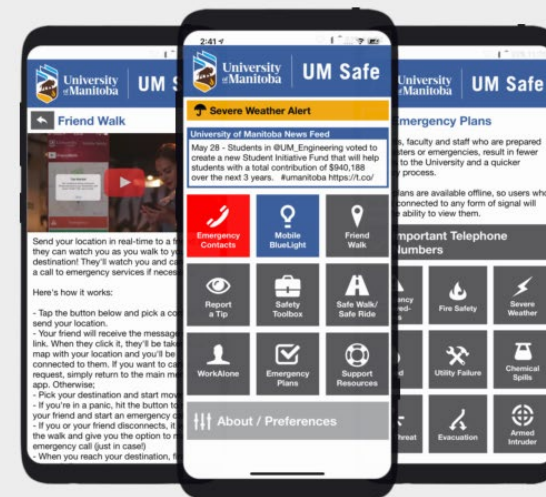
University of Manitoba UM S

Friend Walk

Send your location in real-time to a f they can watch you as you walk to y destination! They'll watch you and ca a call to emergency services if neces

Here's how it works:

- Tap the button below and pick a co send your location.
- Your friend will receive the message link. When they click it, they'll be tak map with your location and you'll be connected to them. If you want to ca request, simply return to the main m app. Otherwise;
- Pick your destination and start mov
- If you're in a panic, hit the button to your friend and start an emergency c
- If you or your friend disconnects, i the walk and give you the option to r emergency call (just in case!)
- When you reach your destination, f

2:41

University of Manitoba UM Safe

Severe Weather Alert

University of Manitoba News Feed
May 28 - Students in @UM_Engineering voted to create a new Student Initiative Fund that will help students with a total contribution of $940,188 over the next 3 years. #umanitoba https://t.co/

Emergency Contacts
Mobile BlueLight
Friend Walk
Report a Tip
Safety Toolbox
Safe Walk/ Safe Ride
WorkAlone
Emergency Plans
Support Resources

About / Preferences

University of Manitoba UM Safe

Emergency Plans

s, faculty and staff who are prepared sters or emergencies, result in fewer to the University and a quicker y process.

lans are available offline, so users who connected to any form of signal will e ability to view them.

mportant Telephone umbers

ency red-
Fire Safety
Severe Weather
d
Utility Failure
Chemical Spills
hreat
Evacuation
Armed Intruder